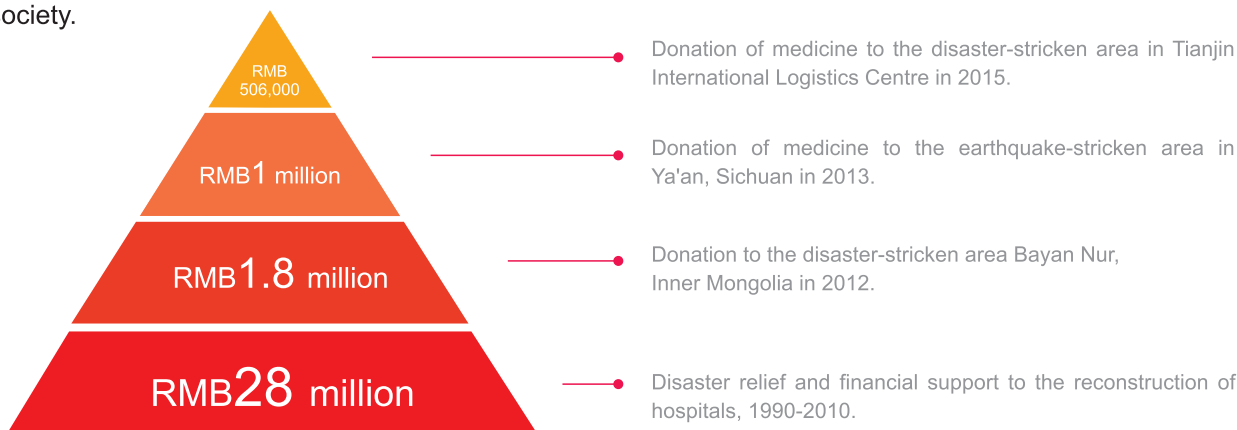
ociety.

RMB 506,000

Donation of medicine to the disaster-stricken area in Tianjin International Logistics Centre in 2015.

RMB1 million

Donation of medicine to the earthquake-stricken area in Ya'an, Sichuan in 2013.

RMB1.8 million

Donation to the disaster-stricken area Bayan Nur, Inner Mongolia in 2012.

RMB28 million

Disaster relief and financial support to the reconstruction of hospitals, 1990-2010.